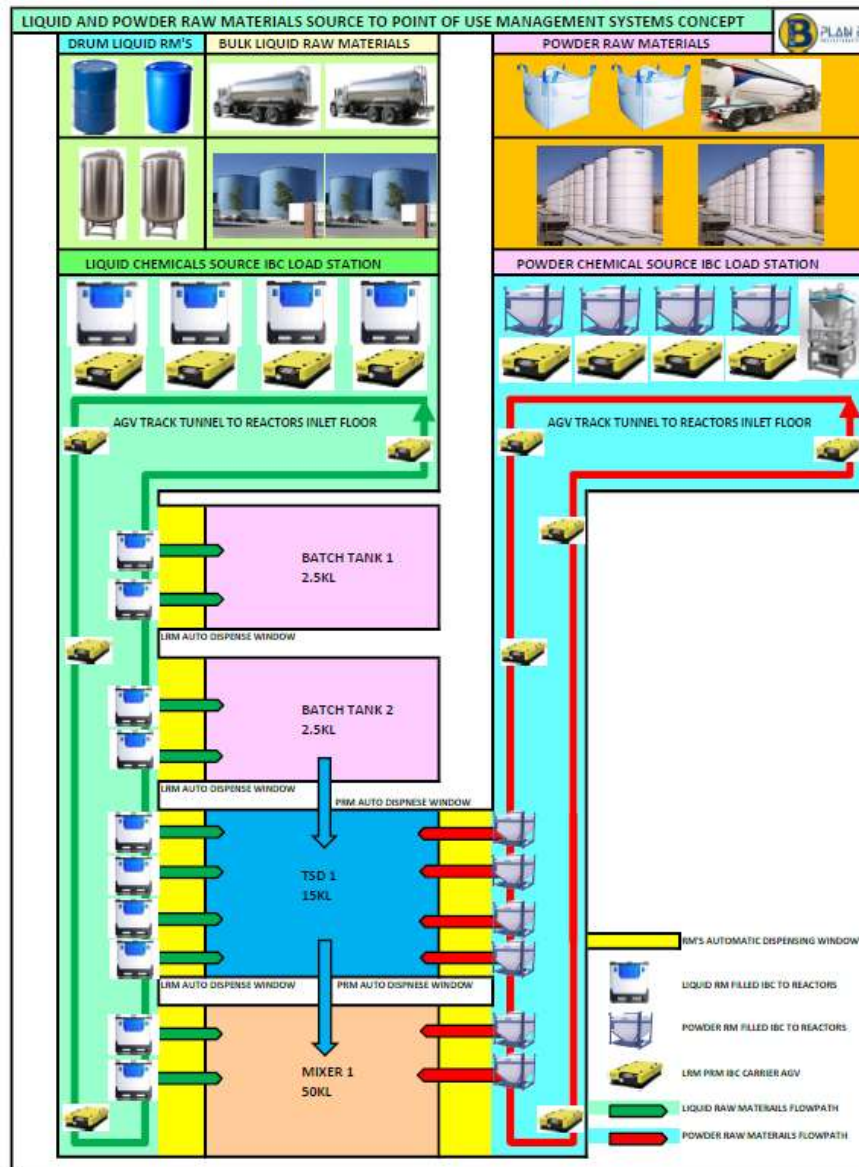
LIQUID AND POWDER RAW MATERIALS SOURCE TO POINT OF USE MANAGEMENT SYSTEMS CONCEPT

PLAN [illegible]

DRUM LIQUID RM'S

BULK LIQUID RAW MATERIALS

POWDER RAW MATERIALS

LIQUID CHEMICALS SOURCE IBC LOAD STATION

POWDER CHEMICAL SOURCE IBC LOAD STATION

AGV TRACK TUNNEL TO REACTORS INLET FLOOR

AGV TRACK TUNNEL TO REACTORS INLET FLOOR

BATCH TANK 1
2.5KL

LRM AUTO DISPENSE WINDOW

BATCH TANK 2
2.5KL

LRM AUTO DISPENSE WINDOW

PRM AUTO DISPNESE WINDOW

TSD 1
15KL

LRM AUTO DISPENSE WINDOW

PRM AUTO DISPNESE WINDOW

MIXER 1
50KL

RM'S AUTOMATIC DISPENSING WINDOW

LIQUID RM FILLED IBC TO REACTORS

POWDER RM FILLED IBC TO REACTORS

LRM PRM IBC CARRIER AGV

LIQUID RAW MATERIALS FLOWPATH

POWDER RAW MATERAILS FLOWPATH